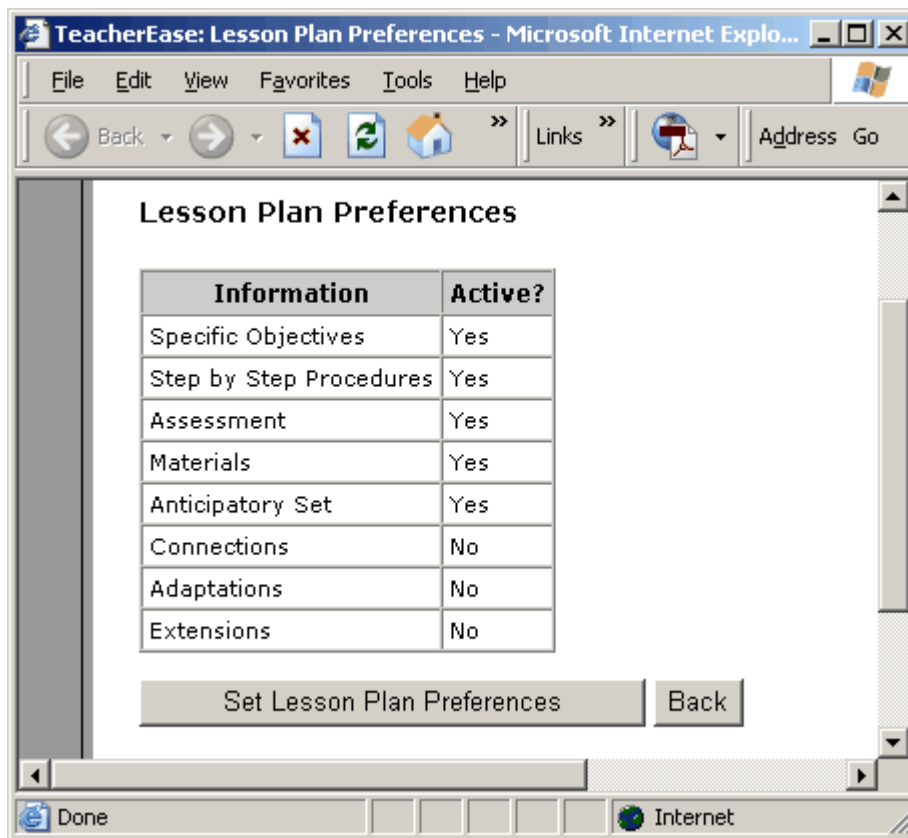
TeacherEase: Lesson Plan Preferences - Microsoft Internet Explo...

File Edit View Favorites Tools Help

Back » Links » Address Go

Lesson Plan Preferences

| Information | Active? |
|---|---|
| Specific Objectives | Yes |
| Step by Step Procedures | Yes |
| Assessment | Yes |
| Materials | Yes |
| Anticipatory Set | Yes |
| Connections | No |
| Adaptations | No |
| Extensions | No |

Set Lesson Plan Preferences Back

Done Internet